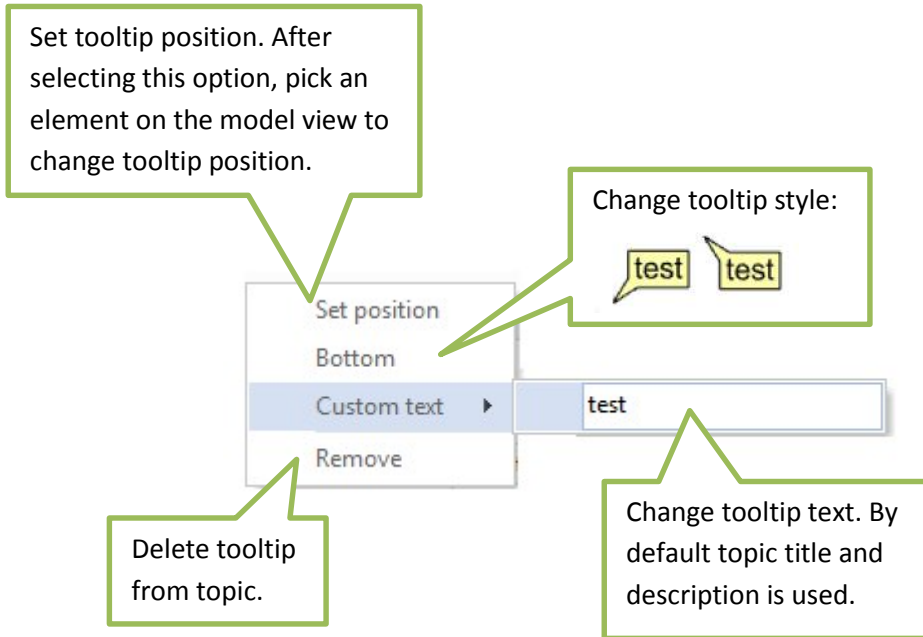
Set tooltip position. After selecting this option, pick an element on the model view to change tooltip position.

Change tooltip style:

test test

Set position
Bottom
Custom text
Remove

test

Delete tooltip from topic.

Change tooltip text. By default topic title and description is used.